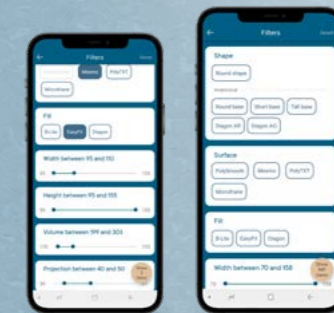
Filters

Microfibre

Fill

Width between 95 and 110

Height between 95 and 155

Volume between 199 and 303

Projection between 40 and 60

Filters

Shape

Round shape

Round base

Short base

Tall base

Surface

PolySmooth

Microfibre

Fill

Width between 70 and 158